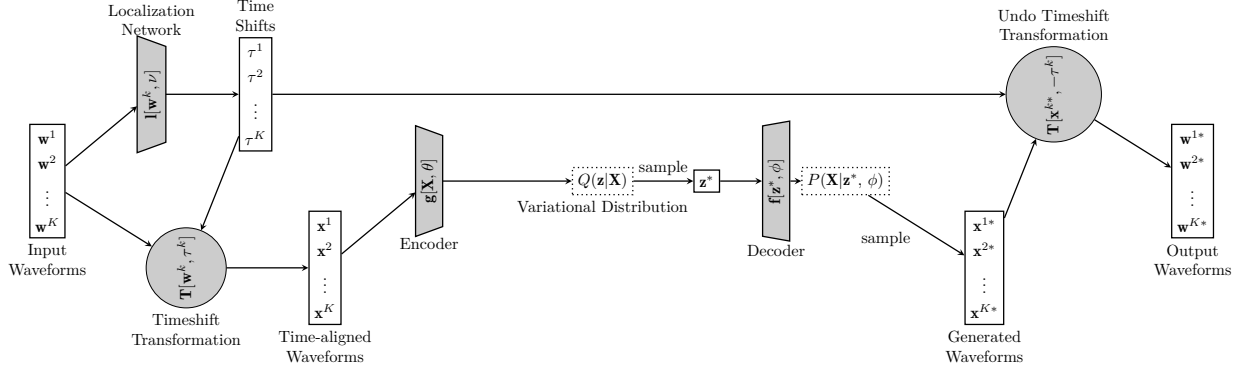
Localization Network

Time Shifts

$\tau^1$
$\tau^2$
$\vdots$
$\tau^K$

Undo Timeshift Transformation

$\mathbf{l}[\mathbf{w}^k, \nu]$

$\mathbf{T}[\mathbf{x}^{k*}, -\tau^k]$

$\mathbf{w}^1$
$\mathbf{w}^2$
$\vdots$
$\mathbf{w}^K$

Input Waveforms

$\mathbf{T}[\mathbf{w}^k, \tau^k]$

Timeshift Transformation

$\mathbf{x}^1$
$\mathbf{x}^2$
$\vdots$
$\mathbf{x}^K$

Time-aligned Waveforms

$\mathbf{g}[\mathbf{X}, \theta]$

Encoder

$Q(\mathbf{z}|\mathbf{X})$

Variational Distribution

sample

$\mathbf{z}^*$

$\mathbf{f}[\mathbf{z}^*, \phi]$

Decoder

$P(\mathbf{X}|\mathbf{z}^*, \phi)$

sample

$\mathbf{x}^{1*}$
$\mathbf{x}^{2*}$
$\vdots$
$\mathbf{x}^{K*}$

Generated Waveforms

$\mathbf{w}^{1*}$
$\mathbf{w}^{2*}$
$\vdots$
$\mathbf{w}^{K*}$

Output Waveforms